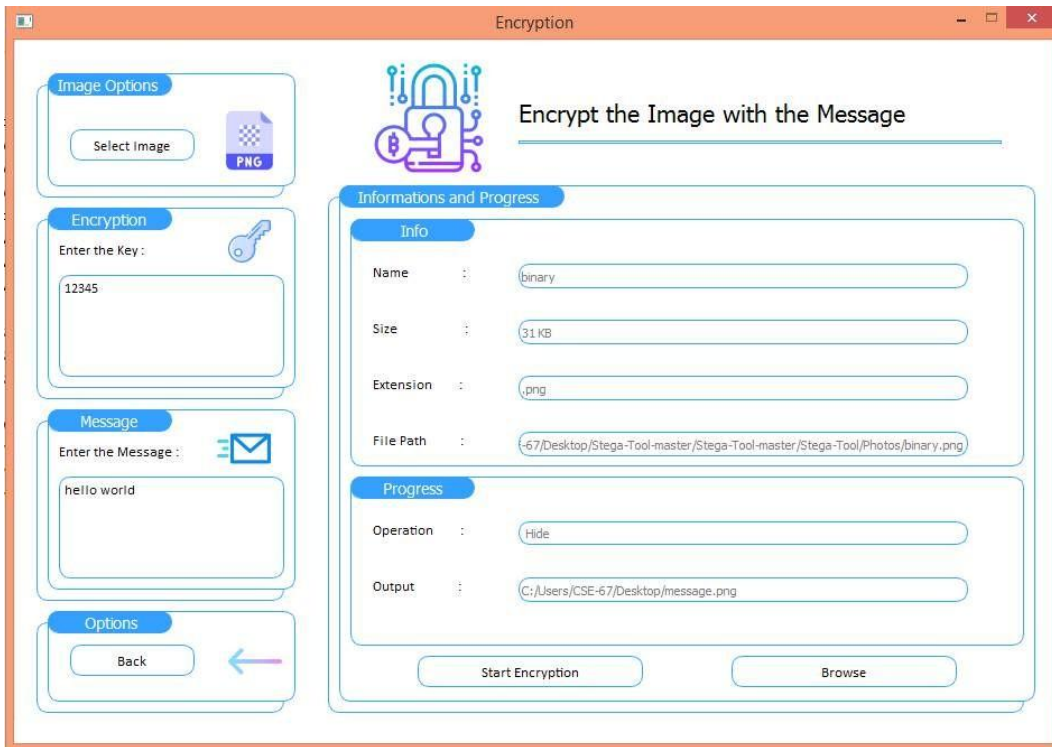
Encryption

Image Options

Select Image

PNG

Encryption

Enter the Key :

12345

Message

Enter the Message :

hello world

Options

Back

Encrypt the Image with the Message

Informations and Progress

Info

Name :

binary

Size :

31 KB

Extension :

.png

File Path :

-67/Desktop/Stega-Tool-master/Stega-Tool-master/Stega-Tool/Photos/binary.png

Progress

Operation :

Hide

Output :

C:/Users/CSE-67/Desktop/message.png

Start Encryption

Browse